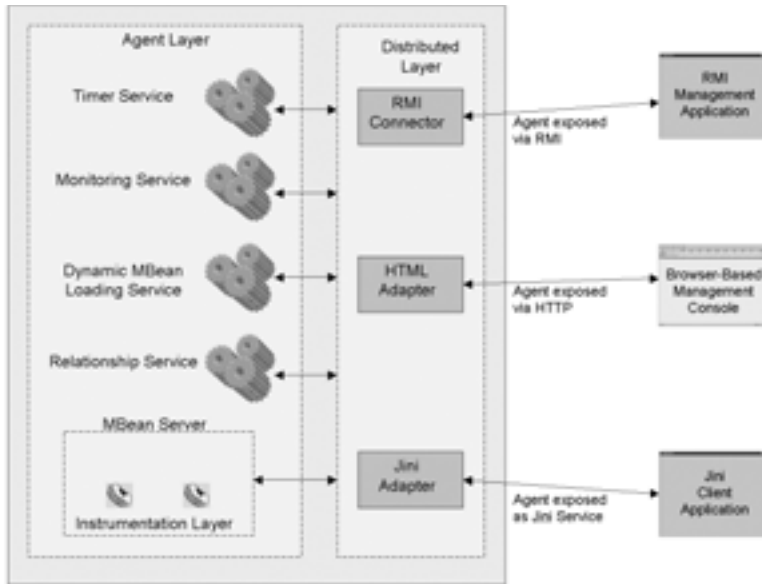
Agent Layer

Timer Service

Monitoring Service

Dynamic MBean Loading Service

Relationship Service

MBean Server

Instrumentation Layer

Distributed Layer

RMI Connector

HTML Adapter

Jini Adapter

Agent exposed via RMI

Agent exposed via HTTP

Agent exposed as Jini Service

RMI Management Application

Browser-Based Management Console

Jini Client Application